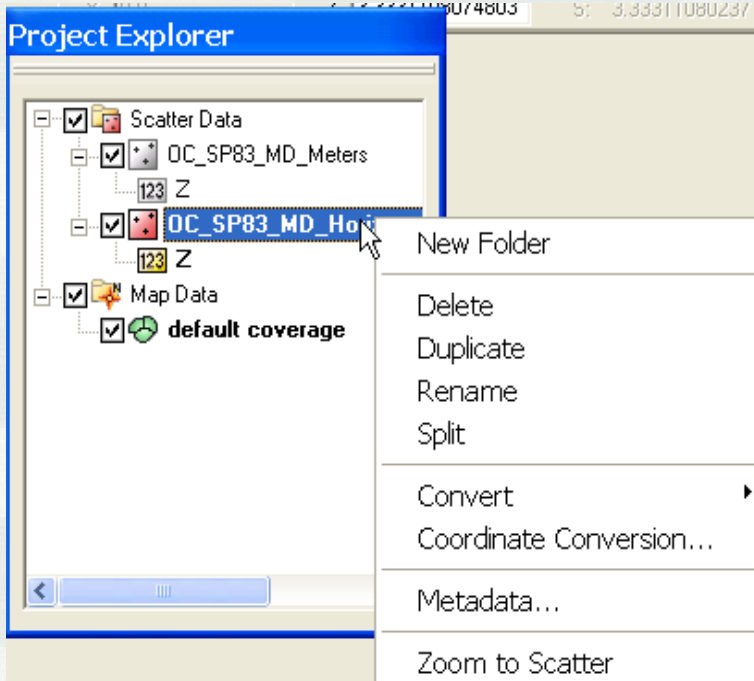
3.33311080237

Project Explorer

Scatter Data
OC_SP83_MD_Meters
123 Z
OC_SP83_MD_Ho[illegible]
123 Z
Map Data
default coverage

New Folder
Delete
Duplicate
Rename
Split
Convert
Coordinate Conversion...
Metadata...
Zoom to Scatter